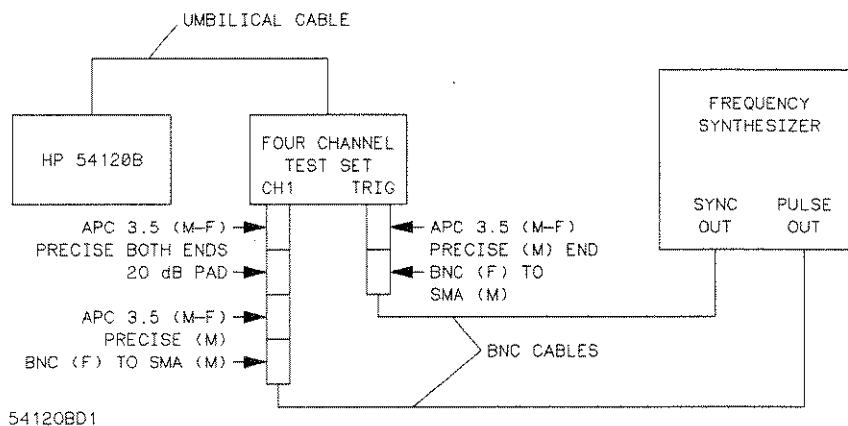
UMBILICAL CABLE

HP 54120B

FOUR CHANNEL TEST SET
CH1 TRIG

FREQUENCY SYNTHESIZER

SYNC OUT

PULSE OUT

APC 3.5 (M-F) PRECISE BOTH ENDS

20 dB PAD

APC 3.5 (M-F) PRECISE (M)

BNC (F) TO SMA (M)

APC 3.5 (M-F) PRECISE (M) END

BNC (F) TO SMA (M)

BNC CABLES

54120BD1